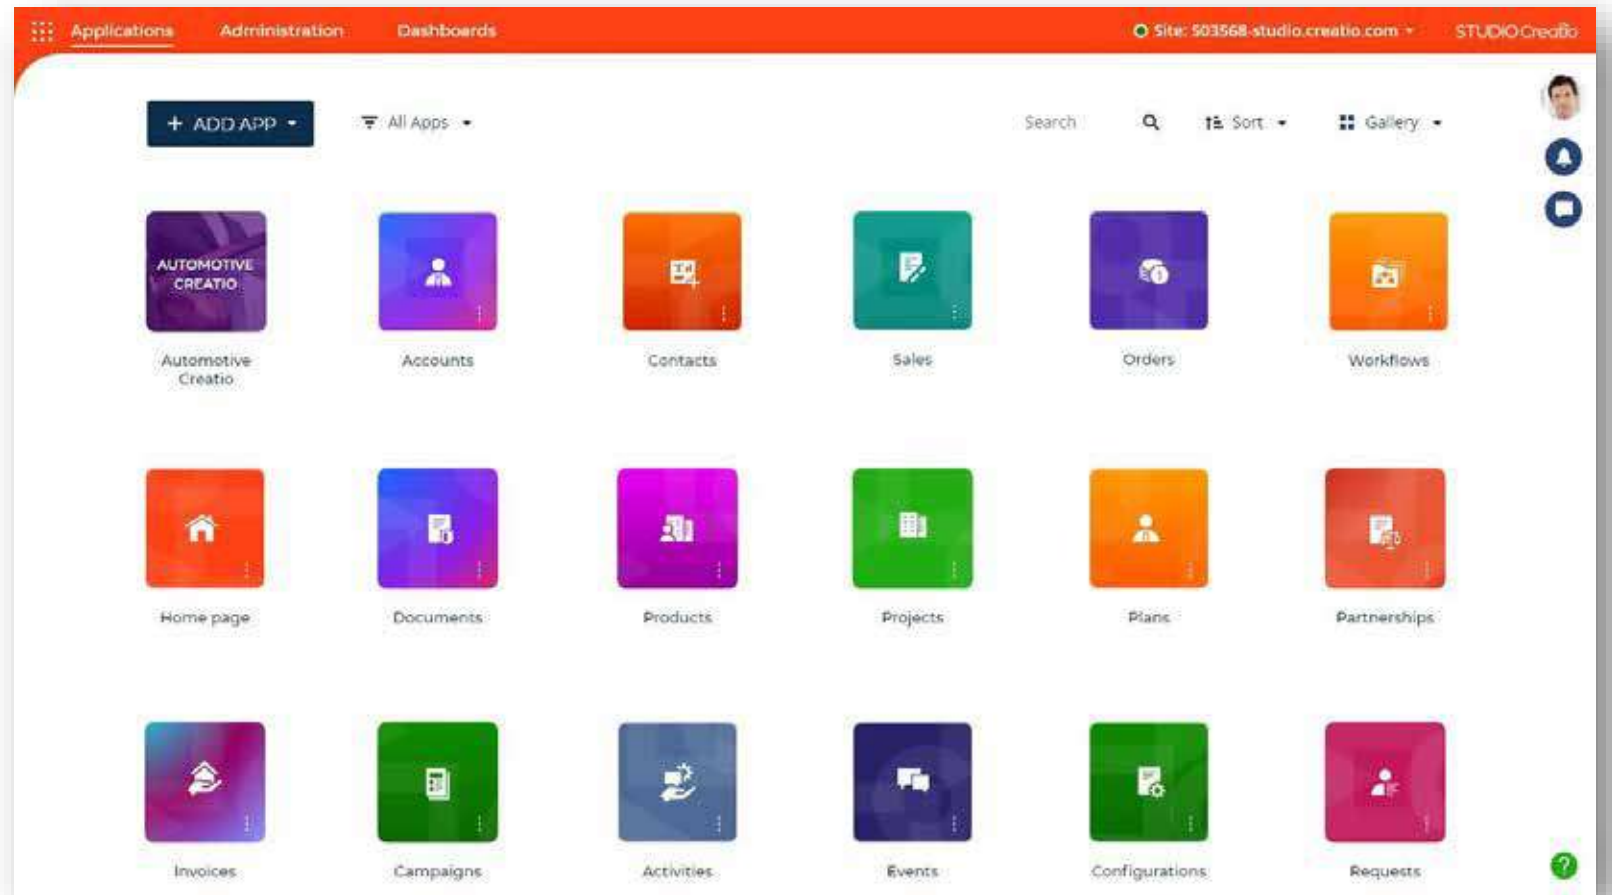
Applications Administration Dashboards

Site: 503568-studio.creatio.com

STUDIO Creatio

+ ADD APP

All Apps

Search

Sort

Gallery

AUTOMOTIVE CREATIO

Automotive Creatio

Accounts

Contacts

Sales

Orders

Workflows

Home page

Documents

Products

Projects

Plans

Partnerships

Invoices

Campaigns

Activities

Events

Configurations

Requests